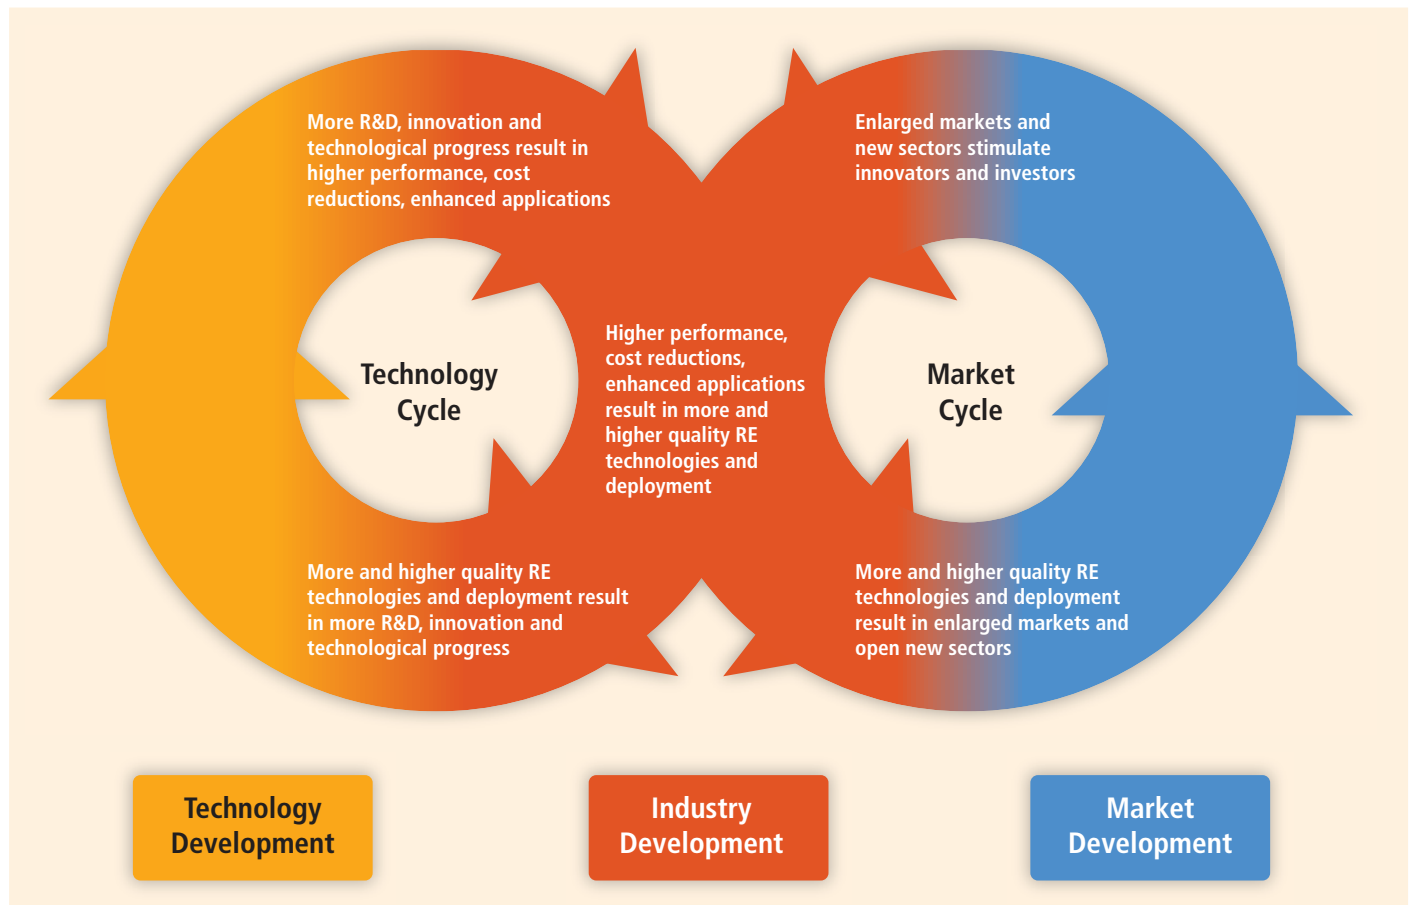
More R&D, innovation and technological progress result in higher performance, cost reductions, enhanced applications

Enlarged markets and new sectors stimulate innovators and investors

Technology Cycle

Higher performance, cost reductions, enhanced applications result in more and higher quality RE technologies and deployment

Market Cycle

More and higher quality RE technologies and deployment result in more R&D, innovation and technological progress

More and higher quality RE technologies and deployment result in enlarged markets and open new sectors

Technology Development

Industry Development

Market Development